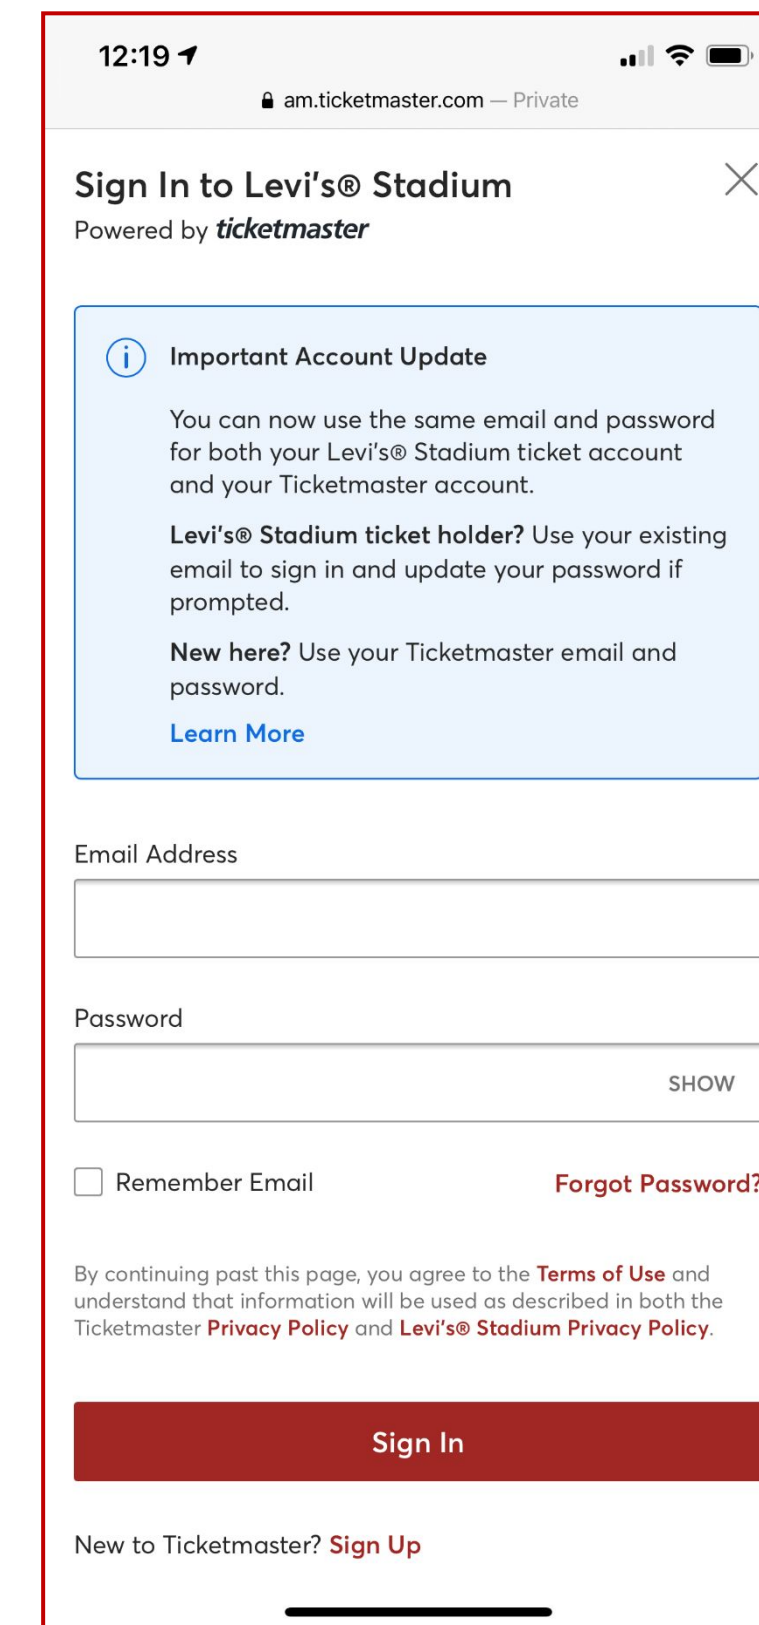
12:19

am.ticketmaster.com — Private

Sign In to Levi's® Stadium

Powered by ticketmaster

Important Account Update

You can now use the same email and password for both your Levi's® Stadium ticket account and your Ticketmaster account.

Levi's® Stadium ticket holder? Use your existing email to sign in and update your password if prompted.

New here? Use your Ticketmaster email and password.

Learn More

Email Address

Password

SHOW

Remember Email

Forgot Password?

By continuing past this page, you agree to the Terms of Use and understand that information will be used as described in both the Ticketmaster Privacy Policy and Levi's® Stadium Privacy Policy.

Sign In

New to Ticketmaster? Sign Up